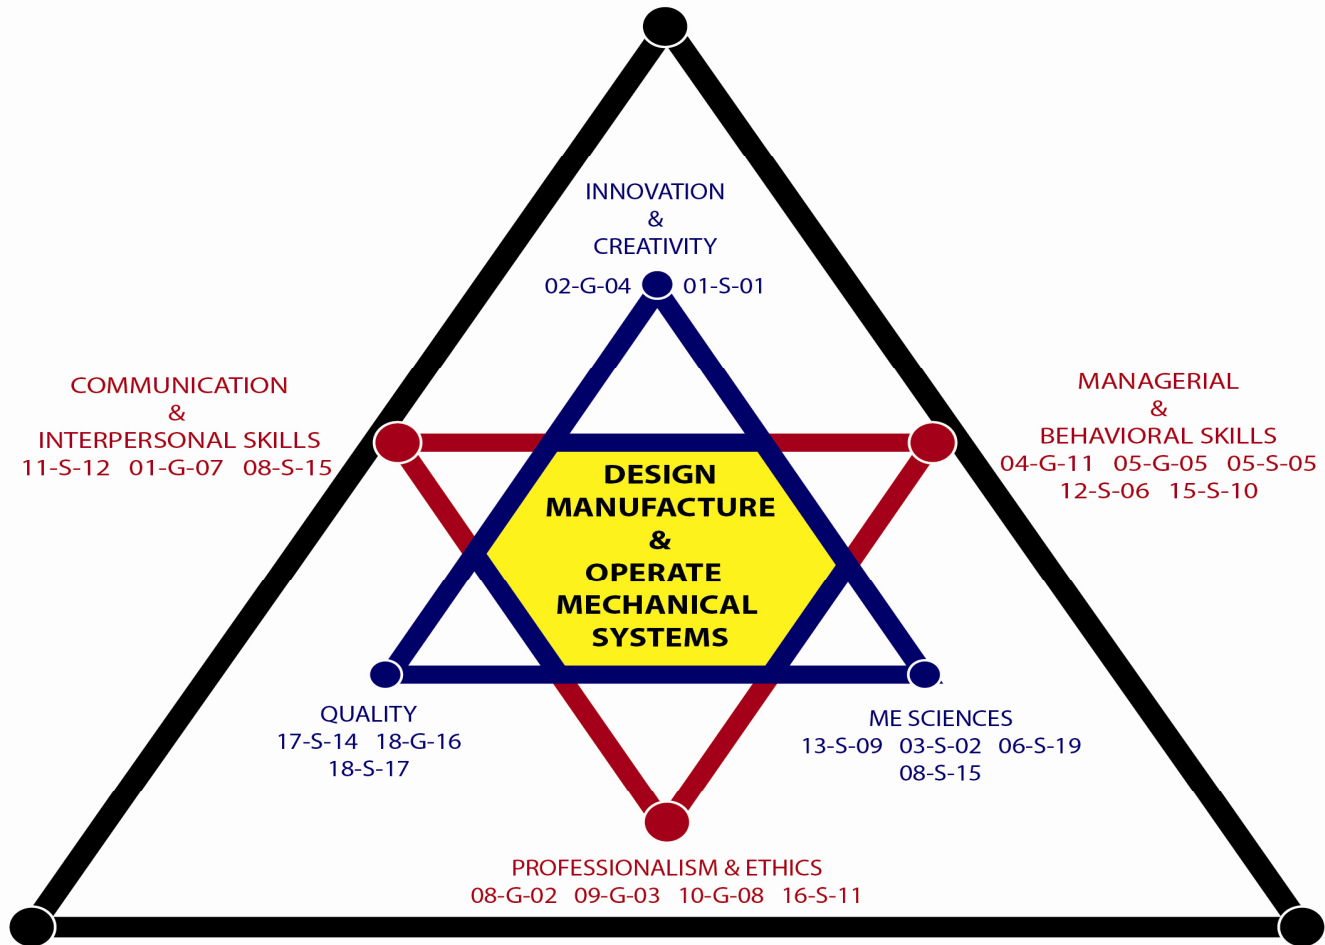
INNOVATION
&
CREATIVITY
02-G-04 01-S-01

COMMUNICATION
&
INTERPERSONAL SKILLS
11-S-12 01-G-07 08-S-15

MANAGERIAL
&
BEHAVIORAL SKILLS
04-G-11 05-G-05 05-S-05
12-S-06 15-S-10

DESIGN
MANUFACTURE
&
OPERATE
MECHANICAL
SYSTEMS

QUALITY
17-S-14 18-G-16
18-S-17

ME SCIENCES
13-S-09 03-S-02 06-S-19
08-S-15

PROFESSIONALISM & ETHICS
08-G-02 09-G-03 10-G-08 16-S-11